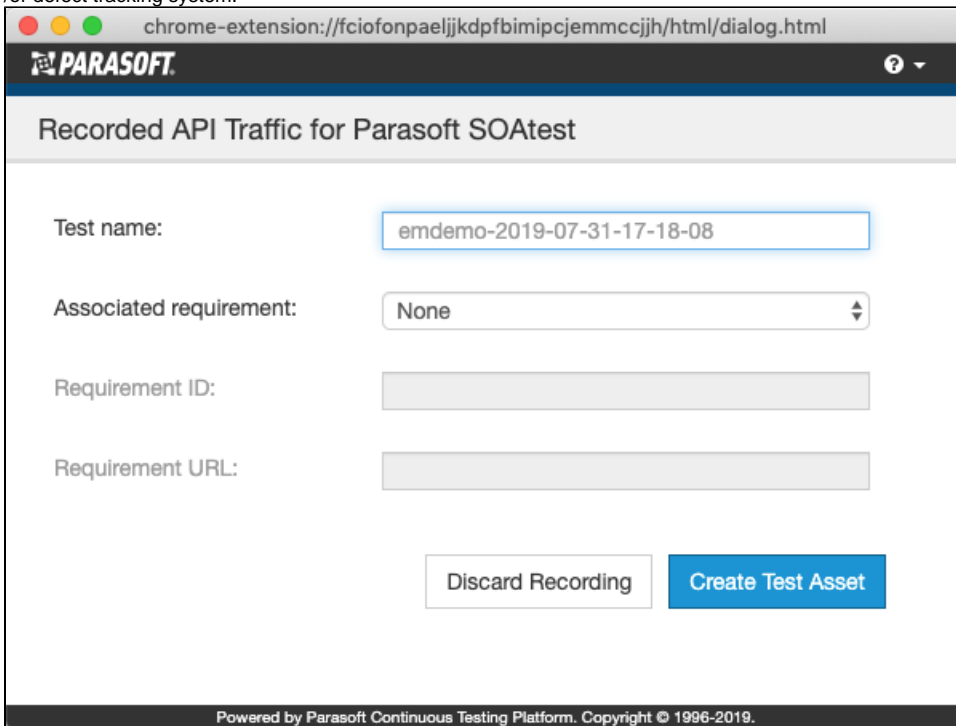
chrome-extension://fciofonpaeljjkdpfbimipcjemmccjjh/html/dialog.html

PARASOFT

Recorded API Traffic for Parasoft SOAtest

Test name: emdemo-2019-07-31-17-18-08

Associated requirement: None

Requirement ID:

Requirement URL:

Discard Recording

Create Test Asset

Powered by Parasoft Continuous Testing Platform. Copyright © 1996-2019.